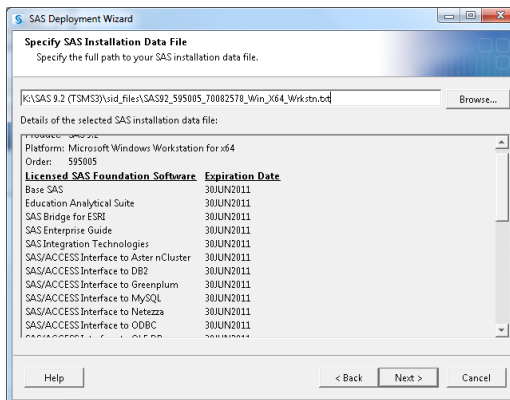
SAS Deployment Wizard

Specify SAS Installation Data File

Specify the full path to your SAS installation data file.

K:\SAS 9.2 (TSMS3)\sid_files\SAS92_595005_70082578_Win_X64_Wrkstn.txt

Browse...

Details of the selected SAS installation data file:

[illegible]

Platform: Microsoft Windows Workstation for x64

Order: 595005

| Licensed SAS Foundation Software | Expiration Date |
|---|---|
| Base SAS | 30JUN2011 |
| Education Analytical Suite | 30JUN2011 |
| SAS Bridge for ESRI | 30JUN2011 |
| SAS Enterprise Guide | 30JUN2011 |
| SAS Integration Technologies | 30JUN2011 |
| SAS/ACCESS Interface to Aster nCluster | 30JUN2011 |
| SAS/ACCESS Interface to DB2 | 30JUN2011 |
| SAS/ACCESS Interface to Greenplum | 30JUN2011 |
| SAS/ACCESS Interface to MySQL | 30JUN2011 |
| SAS/ACCESS Interface to Netezza | 30JUN2011 |
| SAS/ACCESS Interface to ODBC | 30JUN2011 |
| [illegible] | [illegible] |

Help

< Back

Next >

Cancel